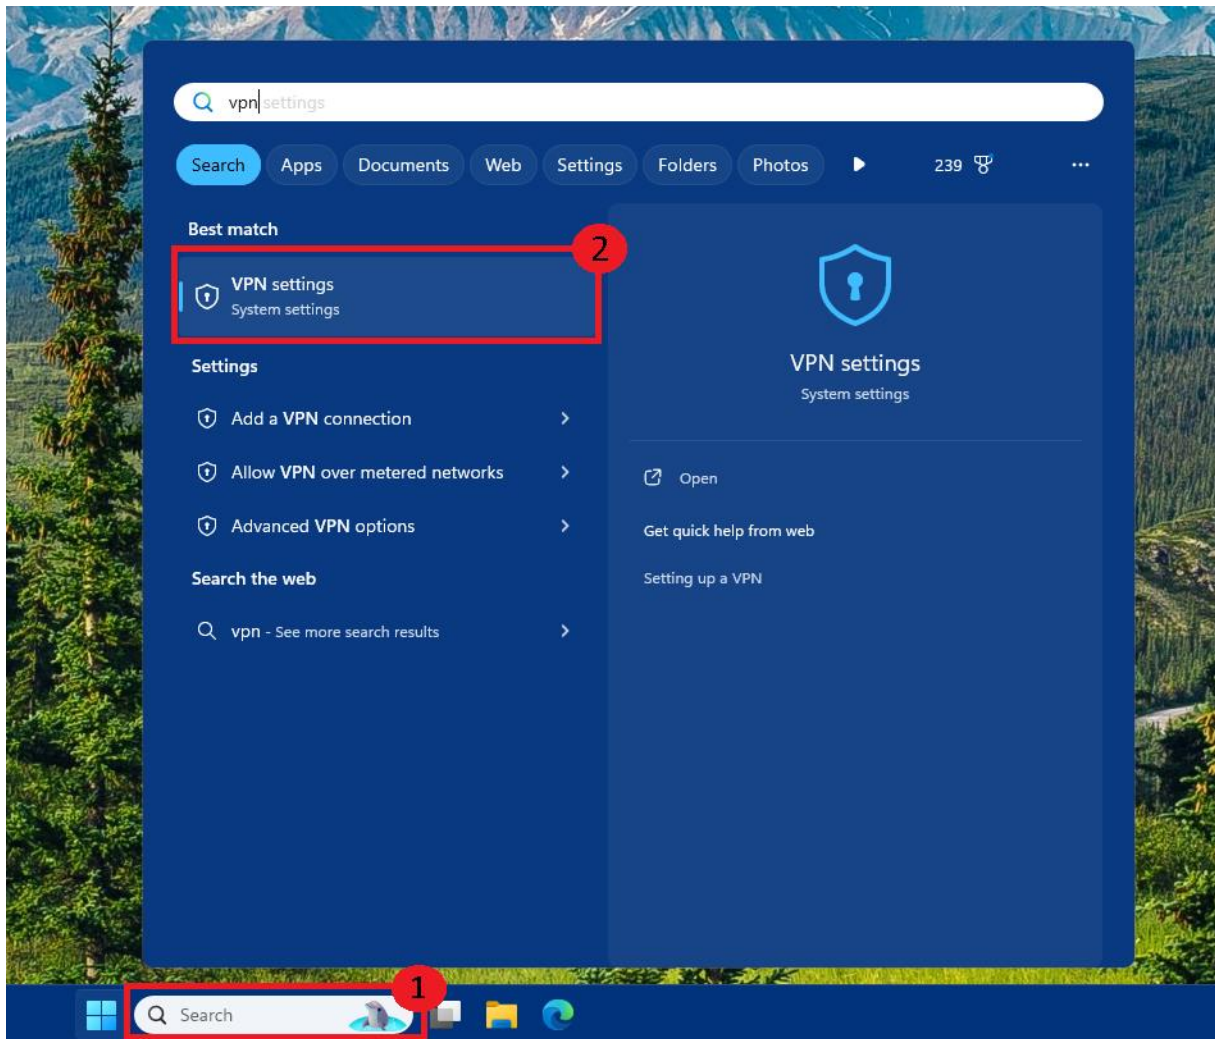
vpn settings

Search Apps Documents Web Settings Folders Photos 239 ...

Best match

2

VPN settings
System settings

Settings

Add a VPN connection

Allow VPN over metered networks

Advanced VPN options

Search the web

vpn - See more search results

VPN settings
System settings

Open

Get quick help from web

Setting up a VPN

1

Search